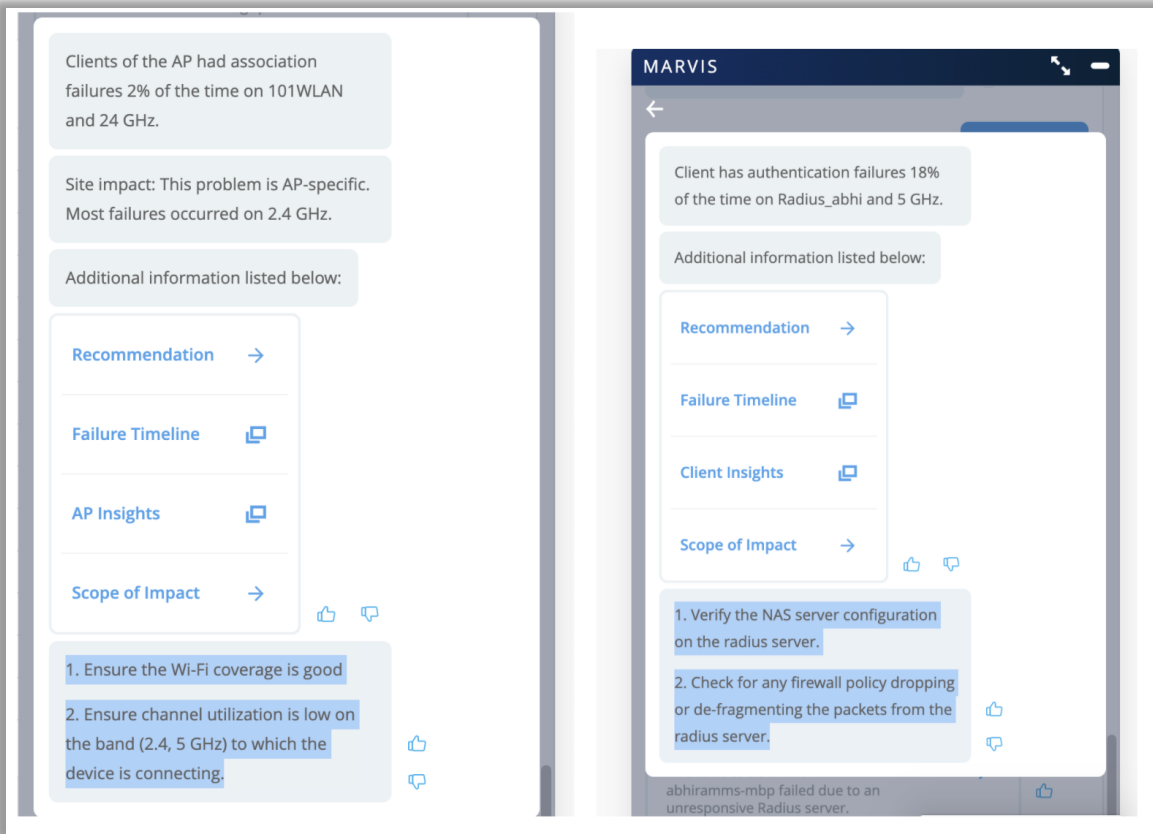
Clients of the AP had association failures 2% of the time on 101WLAN and 24 GHz.

Site impact: This problem is AP-specific. Most failures occurred on 2.4 GHz.

Additional information listed below:

Recommendation →

Failure Timeline

AP Insights

Scope of Impact →

1. Ensure the Wi-Fi coverage is good

2. Ensure channel utilization is low on the band (2.4, 5 GHz) to which the device is connecting.

MARVIS

Client has authentication failures 18% of the time on Radius_abhi and 5 GHz.

Additional information listed below:

Recommendation →

Failure Timeline

Client Insights

Scope of Impact →

1. Verify the NAS server configuration on the radius server.

2. Check for any firewall policy dropping or de-fragmenting the packets from the radius server.

abhiramms-mbp failed due to an unresponsive Radius server.